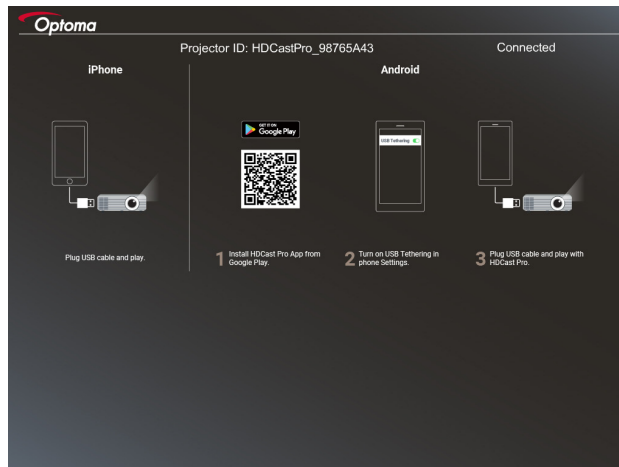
Optoma

Projector ID: HDCastPro_98765A43

Connected

iPhone

Plug USB cable and play.

Android

GET IT ON Google Play

USB Tethering

1 Install HDCast Pro App from Google Play.

2 Turn on USB Tethering in phone Settings.

3 Plug USB cable and play with HDCast Pro.